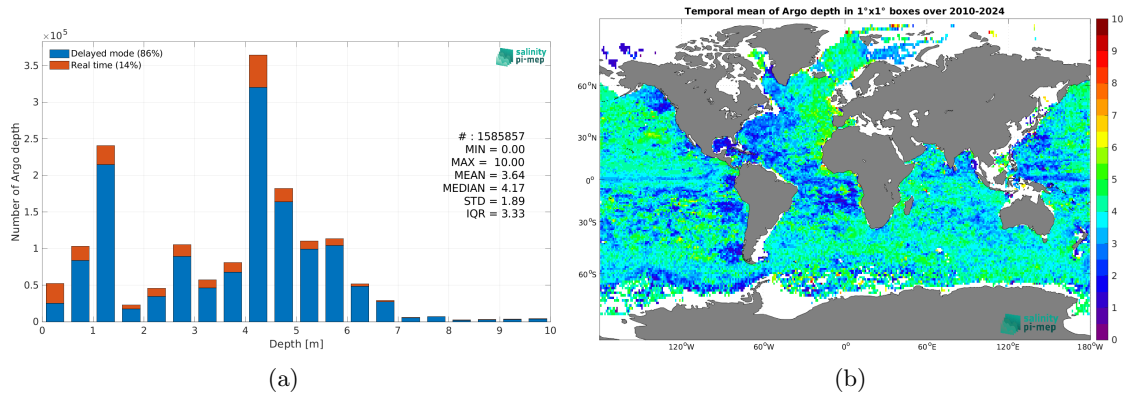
$\times10^5$

Delayed mode (86%)
Real time (14%)

salinity pi-mep

3.5
3
2.5
2
1.5
1
0.5
0

Number of Argo depth

# : 1585857
MIN = 0.00
MAX = 10.00
MEAN = 3.64
MEDIAN = 4.17
STD = 1.89
IQR = 3.33

0 1 2 3 4 5 6 7 8 9 10
Depth [m]

(a)

Temporal mean of Argo depth in 1°x1° boxes over 2010-2024

60°N
30°N
0°
30°S
60°S

120°W 60°W 0° 60°E 120°E 180°W

salinity pi-mep

10
9
8
7
6
5
4
3
2
1
0

(b)